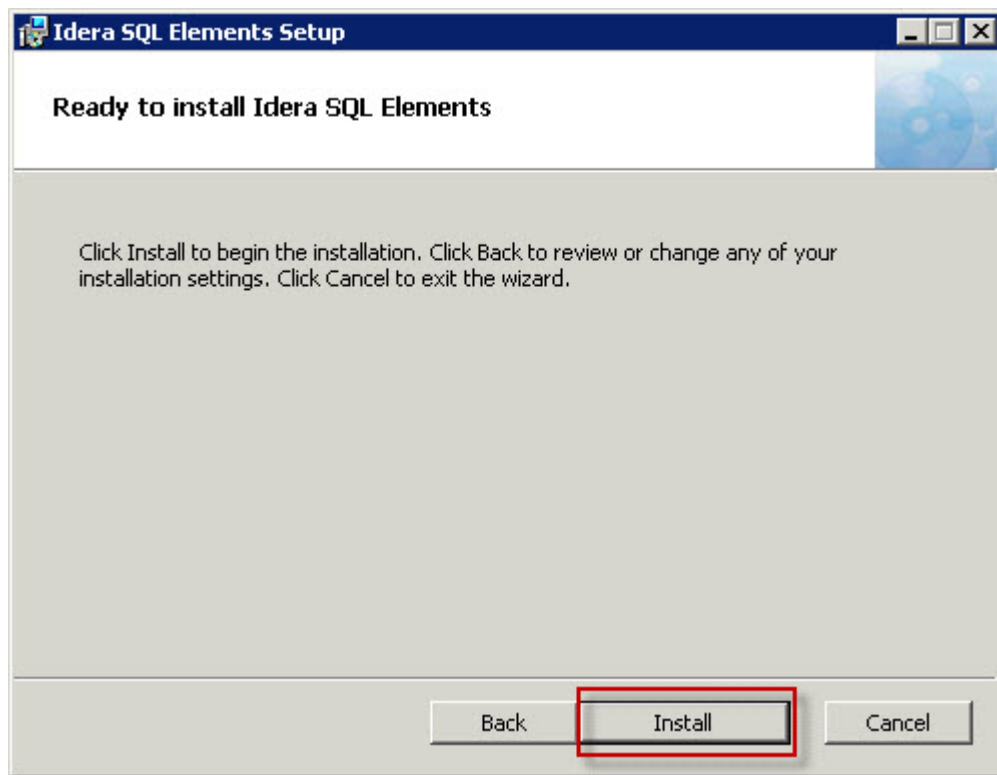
Idera SQL Elements Setup

Ready to install Idera SQL Elements

Click Install to begin the installation. Click Back to review or change any of your installation settings. Click Cancel to exit the wizard.

Back

Install

Cancel